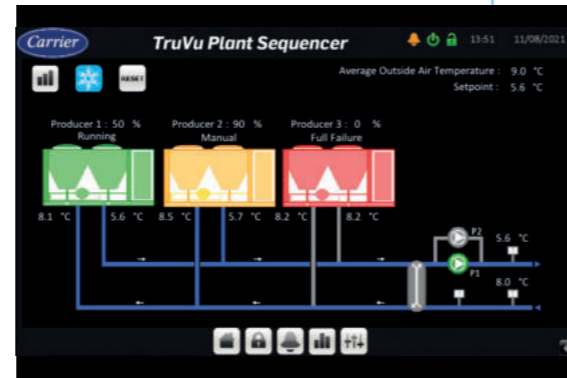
Carrier

TruVu Plant Sequencer

13:51 11/08/2021

RESET

Average Outside Air Temperature : 9.0 °C
Setpoint : 5.6 °C

Producer 1 : 50 %
Running

Producer 2 : 90 %
Manual

Producer 3 : 0 %
Full Failure

8.1 °C 5.6 °C 8.5 °C 5.7 °C 8.2 °C 8.2 °C

P2
5.6 °C
P1

8.0 °C